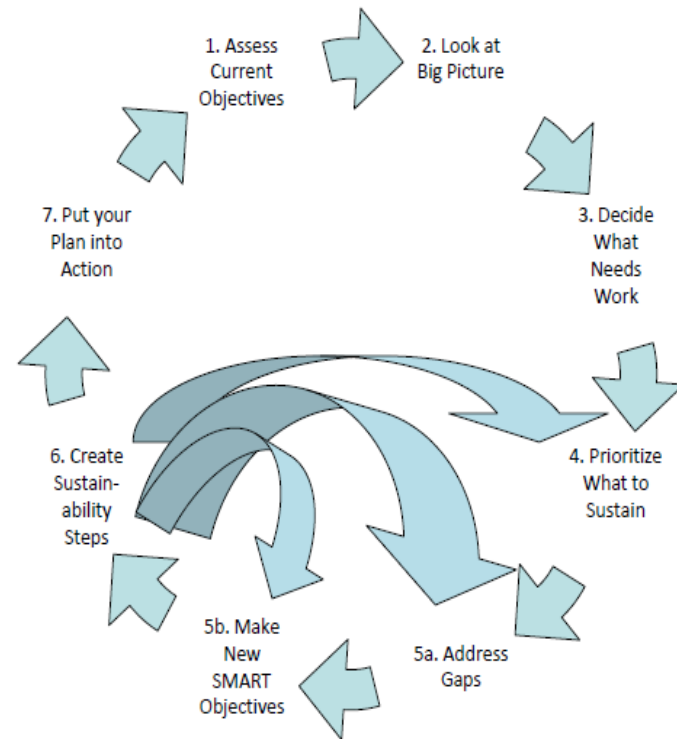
1. Assess Current Objectives

2. Look at Big Picture

3. Decide What Needs Work

4. Prioritize What to Sustain

5a. Address Gaps

5b. Make New SMART Objectives

6. Create Sustainability Steps

7. Put your Plan into Action